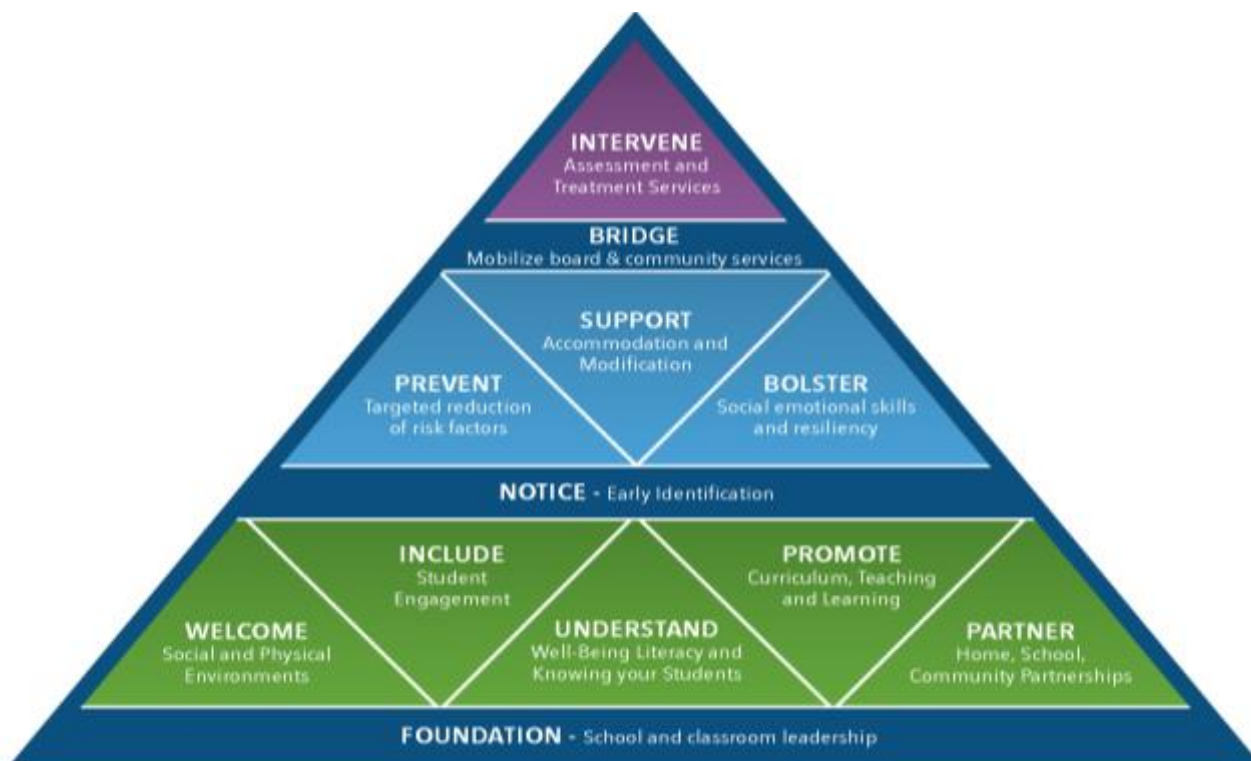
INTERVENE
Assessment and Treatment Services

BRIDGE
Mobilize board & community services

SUPPORT
Accommodation and Modification

PREVENT
Targeted reduction of risk factors

BOLSTER
Social emotional skills and resiliency

NOTICE - Early Identification

INCLUDE
Student Engagement

PROMOTE
Curriculum, Teaching and Learning

WELCOME
Social and Physical Environments

UNDERSTAND
Well-Being Literacy and Knowing your Students

PARTNER
Home, School, Community Partnerships

FOUNDATION - School and classroom leadership